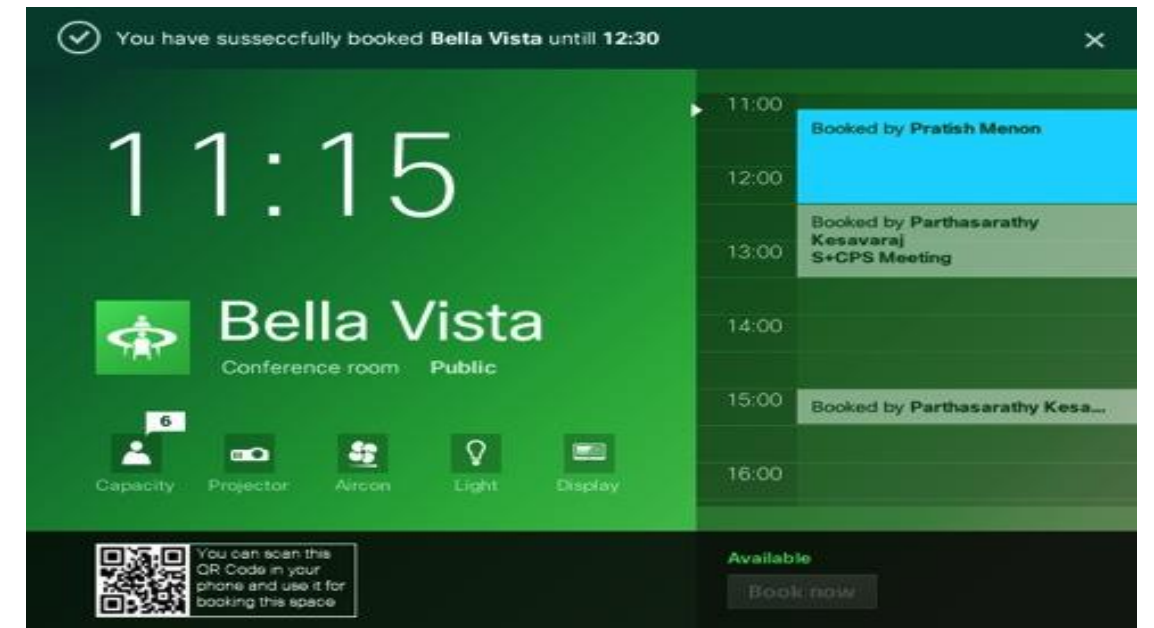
You have suseccfully booked **Bella Vista** untill **12:30**

×

11:15

Bella Vista

Conference room Public

6

Capacity Projector Aircon Light Display

11:00

Booked by Pratish Menon

12:00

Booked by Parthasarathy Kesavaraj S+CPS Meeting

13:00

14:00

15:00

Booked by Parthasarathy Kesa...

16:00

You can scan this QR Code in your phone and use it for booking this space

Available

Book now